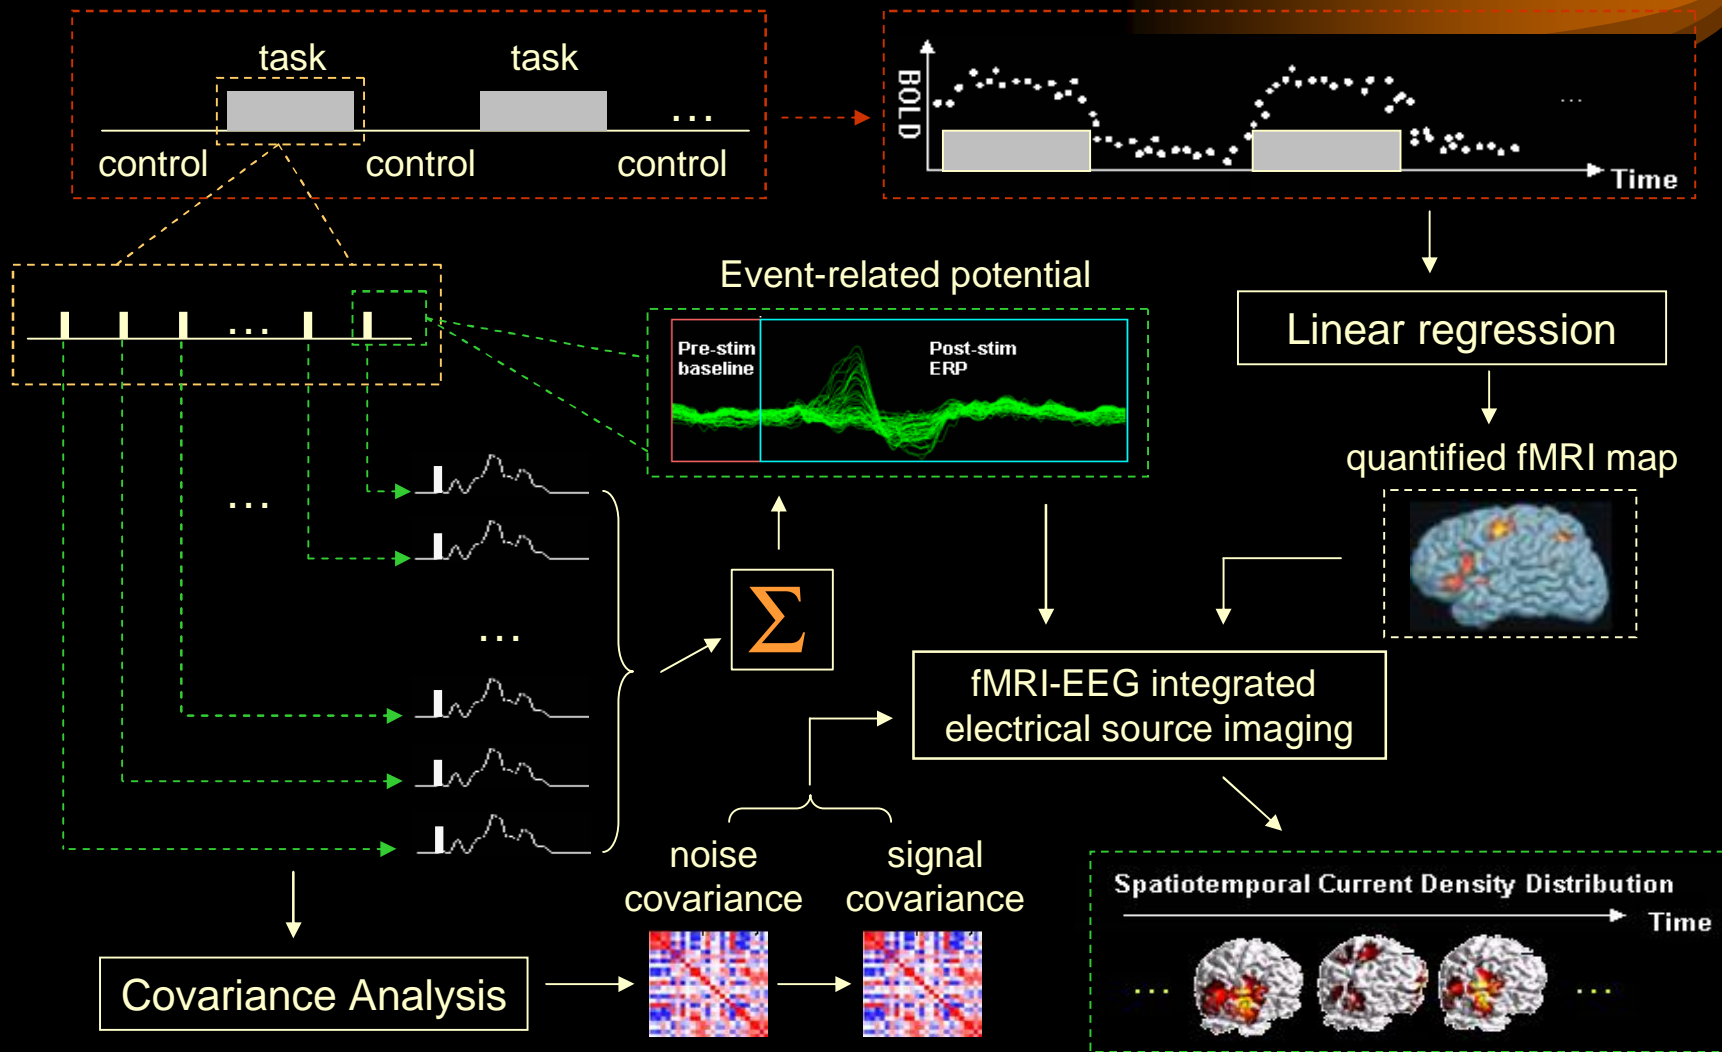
task task

control control control

BOLD

Time

Event-related potential

Pre-stim baseline

Post-stim ERP

Linear regression

quantified fMRI map

$\Sigma$

fMRI-EEG integrated electrical source imaging

noise covariance

signal covariance

Covariance Analysis

Spatiotemporal Current Density Distribution

Time